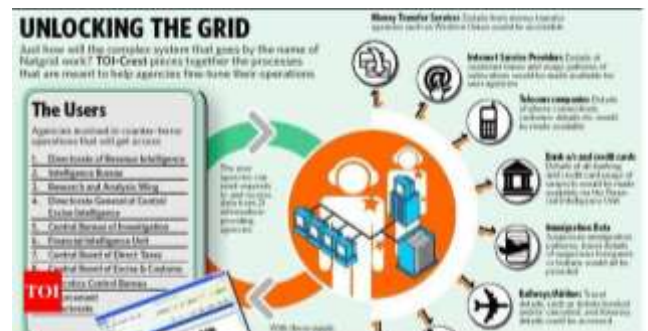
UNLOCKING THE GRID

Just how will the complex system that goes by the name of Natgrid work? TOI-Crest pieces together the processes that are meant to help agencies fine-tune their operations

The Users

Agencies involved in counter-terror operations that will get access

1. Directorate of Revenue Intelligence
2. Intelligence Bureau
3. Research and Analysis Wing
4. Directorate General of Central Excise Intelligence
5. Central Bureau of Investigation
6. Financial Intelligence Unit
7. Central Board of Direct Taxes
8. Central Board of Excise & Customs
9. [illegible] Control Bureau
10. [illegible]
11. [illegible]

TOI

The user agencies can send requests and access data from 21 information providing agencies

With these inputs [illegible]

Money Transfer Services: Details from money transfer agencies such as Western Union could be accessed

Internet Service Providers: Details of registered users and usage of internet; information about users would be made available for user agencies

Telecom companies: Details of phone connections, customer details etc. would be made available

Bank a/c and credit cards: Details of all banking and credit card usage of suspects would be made available by the Reserve Bank and Intelligence Units

Immigration Data: Records of immigration authorities, travel details of suspected foreigners or Indians would be provided

Railways/Airlines: Travel details, such as tickets booked and/or cancelled, and itinerary details could be accessed